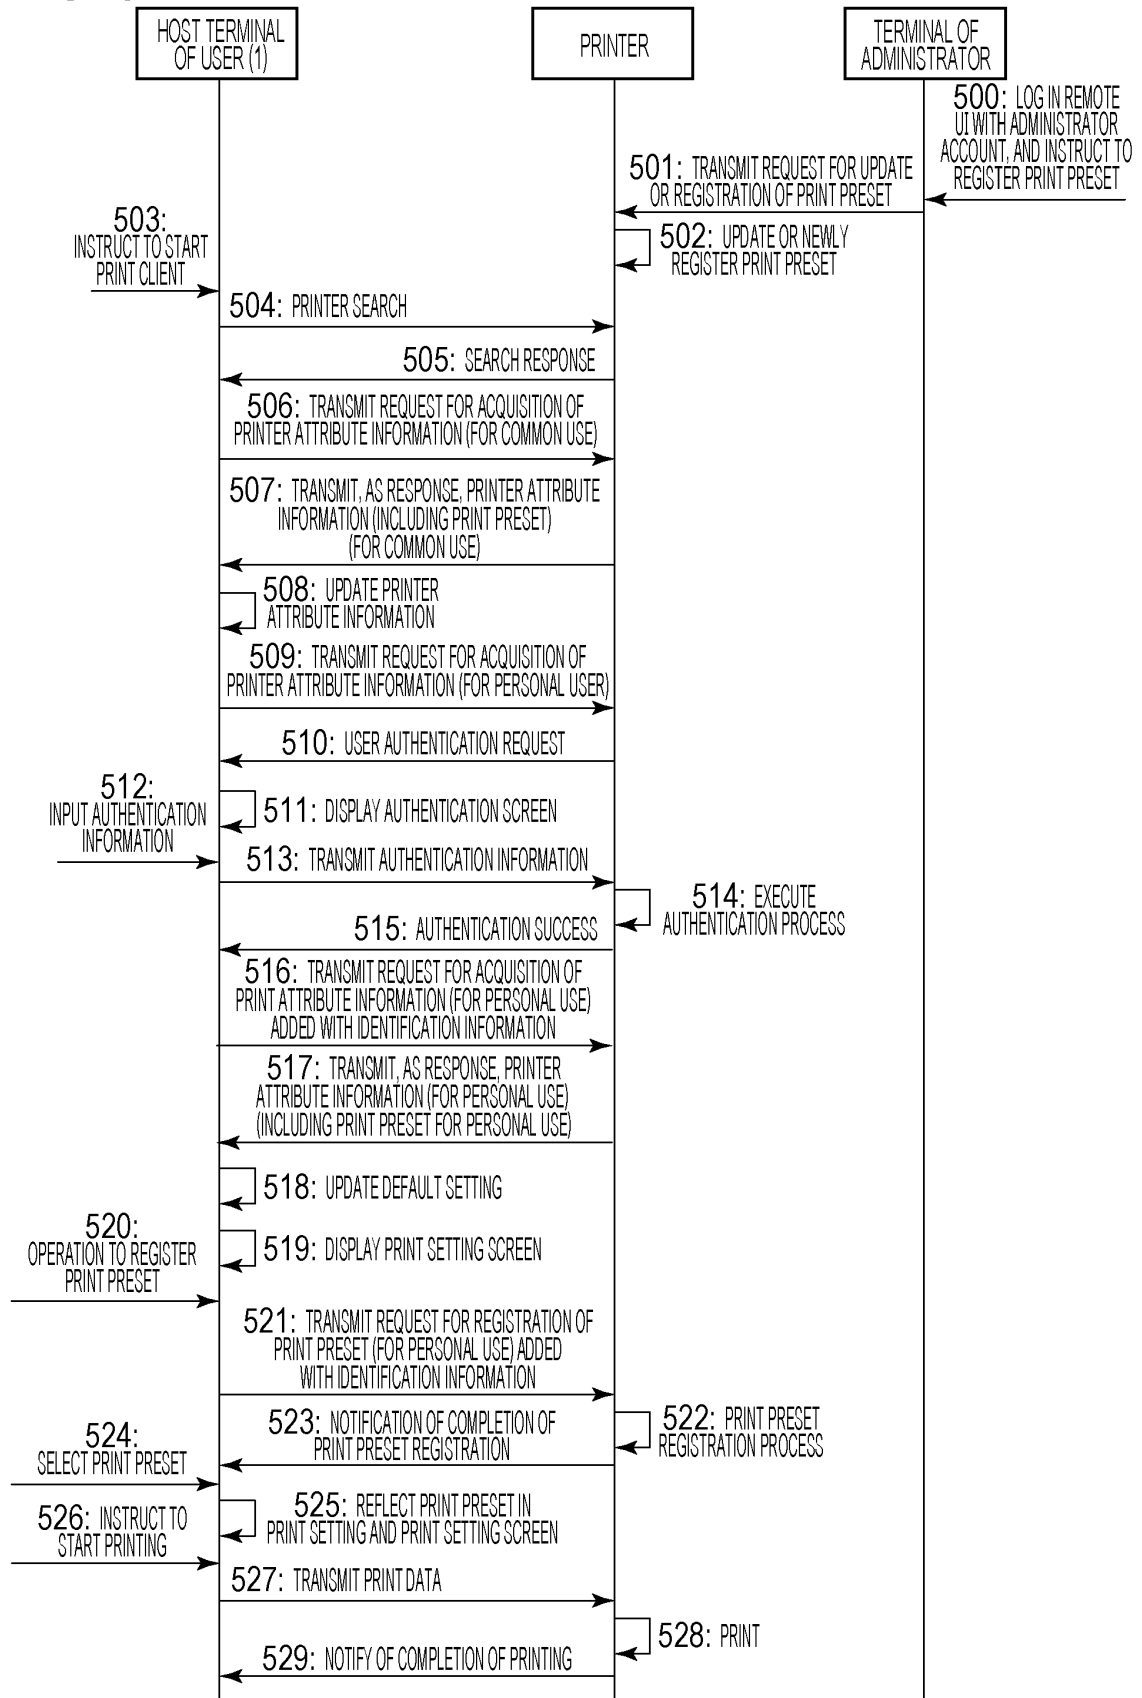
HOST TERMINAL OF USER (1)

PRINTER

TERMINAL OF ADMINISTRATOR

500: LOG IN REMOTE UI WITH ADMINISTRATOR ACCOUNT, AND INSTRUCT TO REGISTER PRINT PRESET

501: TRANSMIT REQUEST FOR UPDATE OR REGISTRATION OF PRINT PRESET

502: UPDATE OR NEWLY REGISTER PRINT PRESET

503: INSTRUCT TO START PRINT CLIENT

504: PRINTER SEARCH

505: SEARCH RESPONSE

506: TRANSMIT REQUEST FOR ACQUISITION OF PRINTER ATTRIBUTE INFORMATION (FOR COMMON USE)

507: TRANSMIT, AS RESPONSE, PRINTER ATTRIBUTE INFORMATION (INCLUDING PRINT PRESET) (FOR COMMON USE)

508: UPDATE PRINTER ATTRIBUTE INFORMATION

509: TRANSMIT REQUEST FOR ACQUISITION OF PRINTER ATTRIBUTE INFORMATION (FOR PERSONAL USER)

510: USER AUTHENTICATION REQUEST

512: INPUT AUTHENTICATION INFORMATION

511: DISPLAY AUTHENTICATION SCREEN

513: TRANSMIT AUTHENTICATION INFORMATION

514: EXECUTE AUTHENTICATION PROCESS

515: AUTHENTICATION SUCCESS

516: TRANSMIT REQUEST FOR ACQUISITION OF PRINT ATTRIBUTE INFORMATION (FOR PERSONAL USE) ADDED WITH IDENTIFICATION INFORMATION

517: TRANSMIT, AS RESPONSE, PRINTER ATTRIBUTE INFORMATION (FOR PERSONAL USE) (INCLUDING PRINT PRESET FOR PERSONAL USE)

518: UPDATE DEFAULT SETTING

520: OPERATION TO REGISTER PRINT PRESET

519: DISPLAY PRINT SETTING SCREEN

521: TRANSMIT REQUEST FOR REGISTRATION OF PRINT PRESET (FOR PERSONAL USE) ADDED WITH IDENTIFICATION INFORMATION

522: PRINT PRESET REGISTRATION PROCESS

523: NOTIFICATION OF COMPLETION OF PRINT PRESET REGISTRATION

524: SELECT PRINT PRESET

525: REFLECT PRINT PRESET IN PRINT SETTING AND PRINT SETTING SCREEN

526: INSTRUCT TO START PRINTING

527: TRANSMIT PRINT DATA

528: PRINT

529: NOTIFY OF COMPLETION OF PRINTING